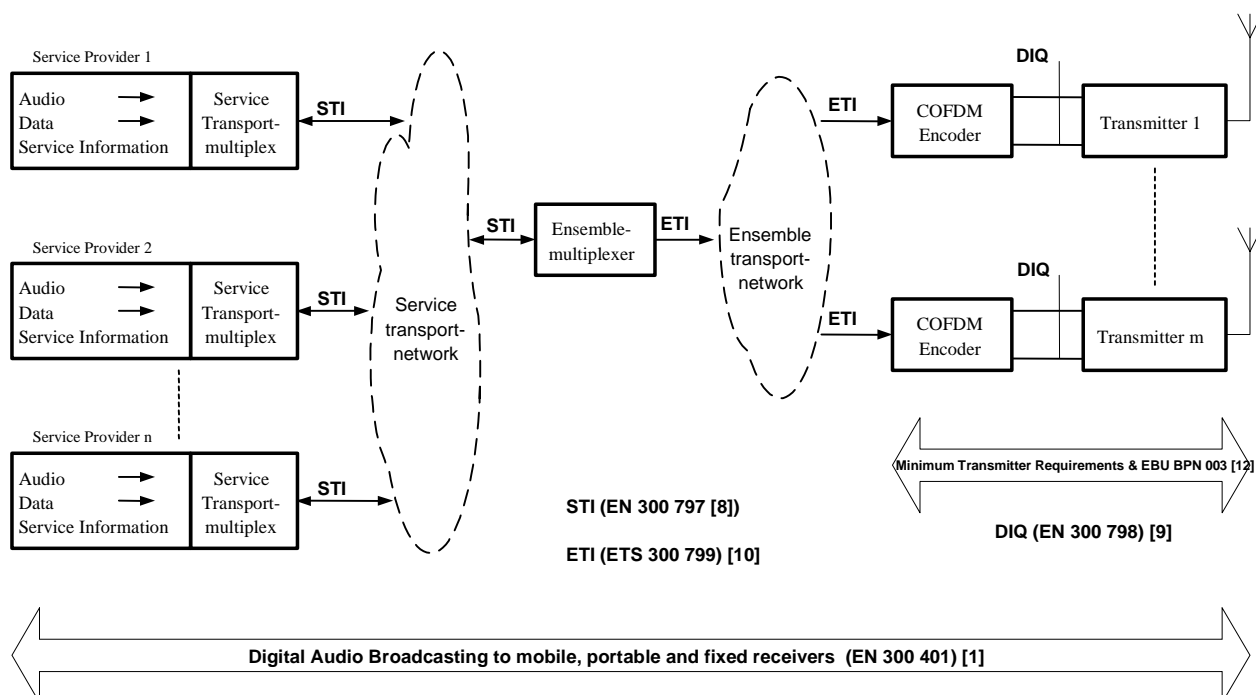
Service Provider 1

Audio
Data
Service Information

Service Transport-multiplex

STI

Service Provider 2

Audio
Data
Service Information

Service Transport-multiplex

STI

Service Provider n

Audio
Data
Service Information

Service Transport-multiplex

STI

Service transport-network

STI

Ensemble-multiplexer

ETI

Ensemble transport-network

ETI

DIQ

COFDM Encoder

Transmitter 1

ETI

DIQ

COFDM Encoder

Transmitter m

Minimum Transmitter Requirements & EBU BPN 003 [12]

DIQ (EN 300 798) [9]

STI (EN 300 797 [8])

ETI (ETS 300 799) [10]

Digital Audio Broadcasting to mobile, portable and fixed receivers (EN 300 401) [1]